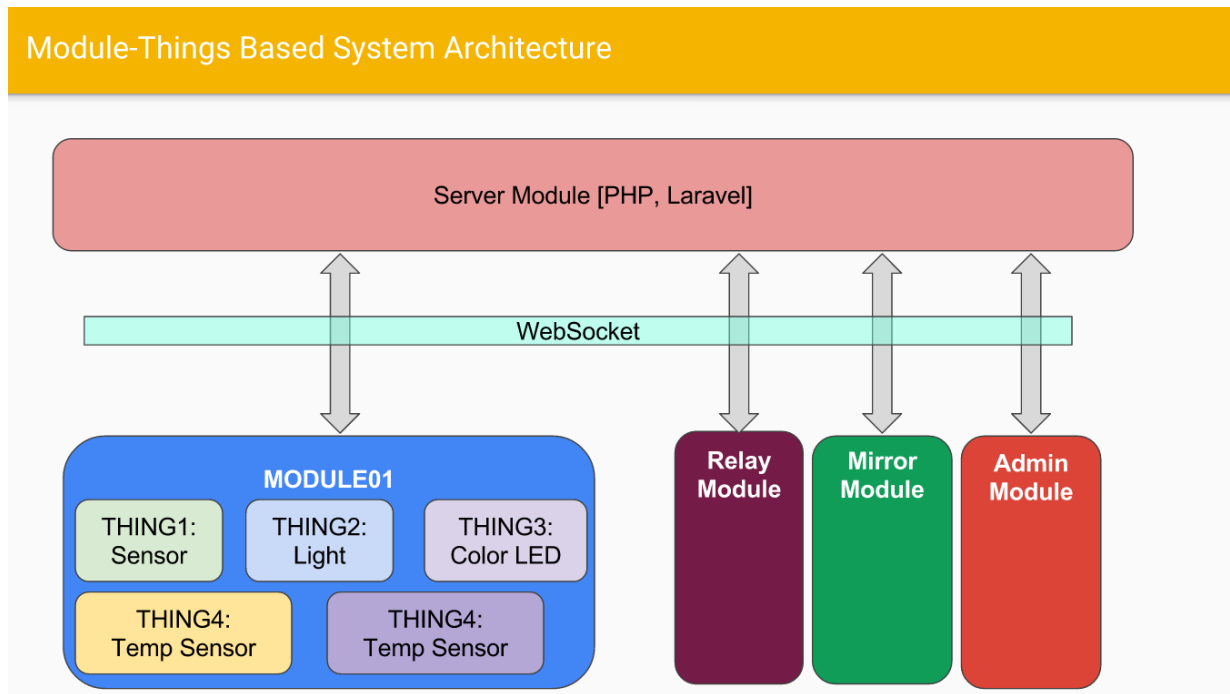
Module-Things Based System Architecture

Server Module [PHP, Laravel]

WebSocket

MODULE01

THING1: Sensor

THING2: Light

THING3: Color LED

THING4: Temp Sensor

THING4: Temp Sensor

Relay Module

Mirror Module

Admin Module